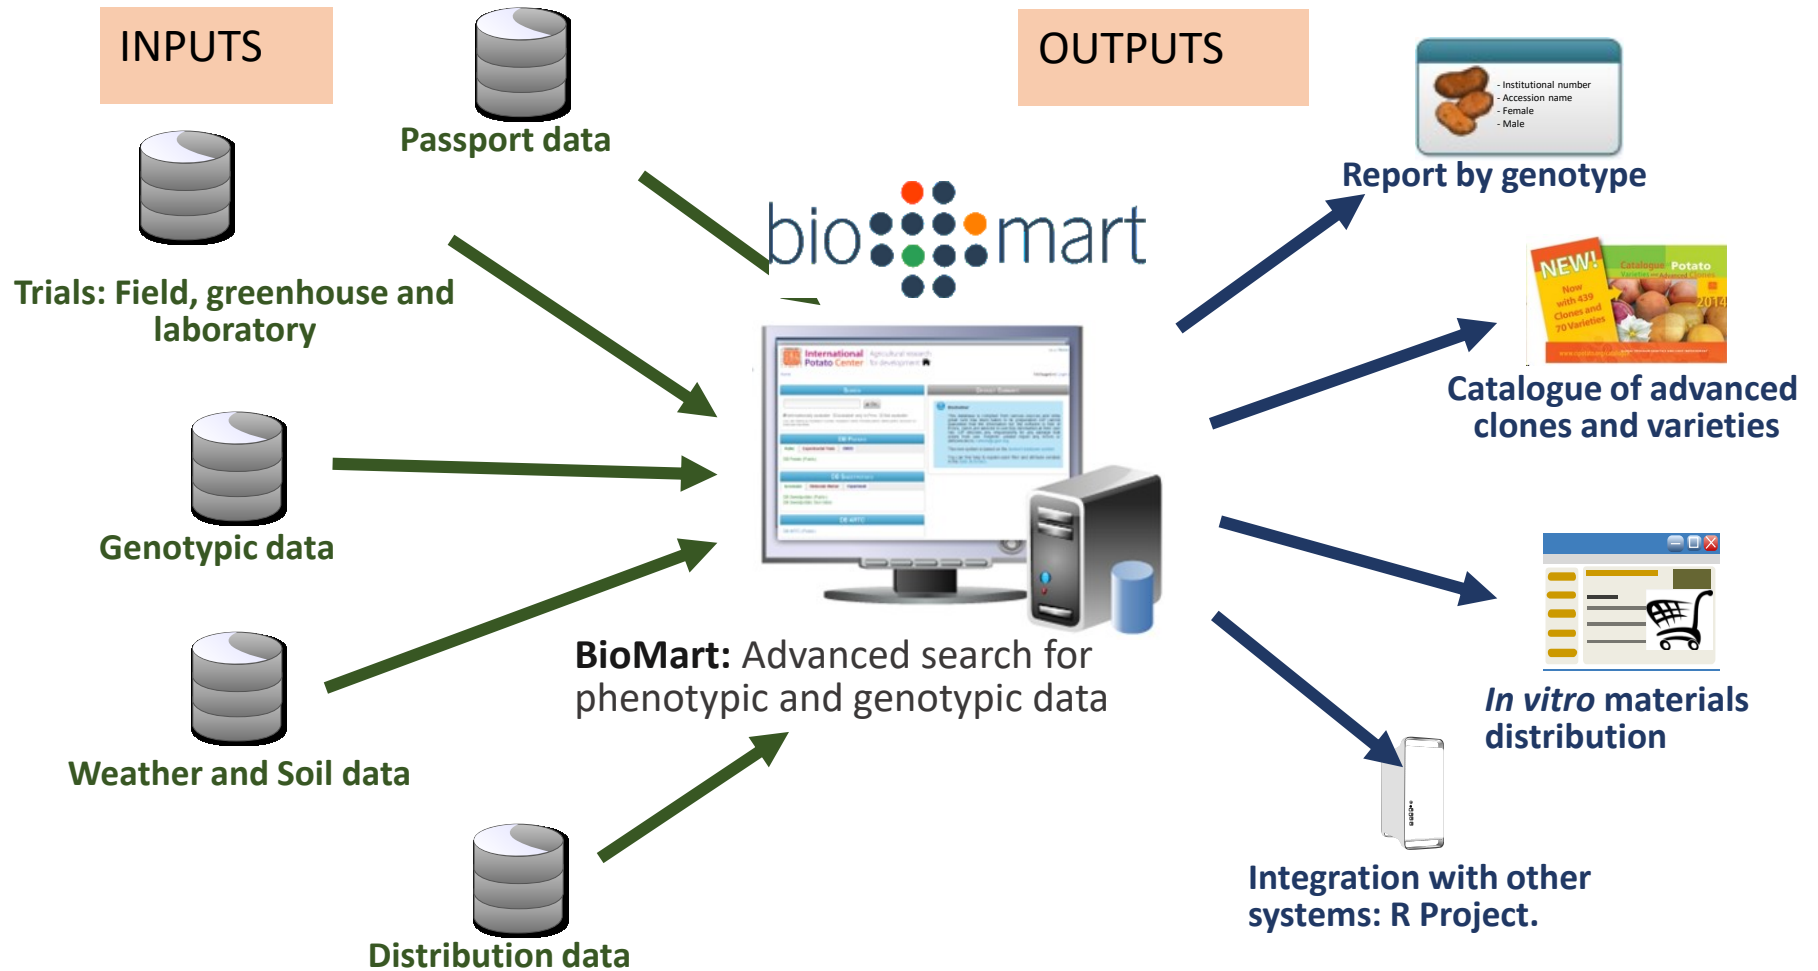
INPUTS

Passport data

OUTPUTS

- Institutional number
- Accession name
- Female
- Male

Report by genotype

Trials: Field, greenhouse and laboratory

biomart

NEW! Now with 439 Clones and 70 Varieties

Catalogue Potato Varieties 2014

Catalogue of advanced clones and varieties

International Potato Center

Genotypic data

In vitro materials distribution

Weather and Soil data

BioMart: Advanced search for phenotypic and genotypic data

Integration with other systems: R Project.

Distribution data